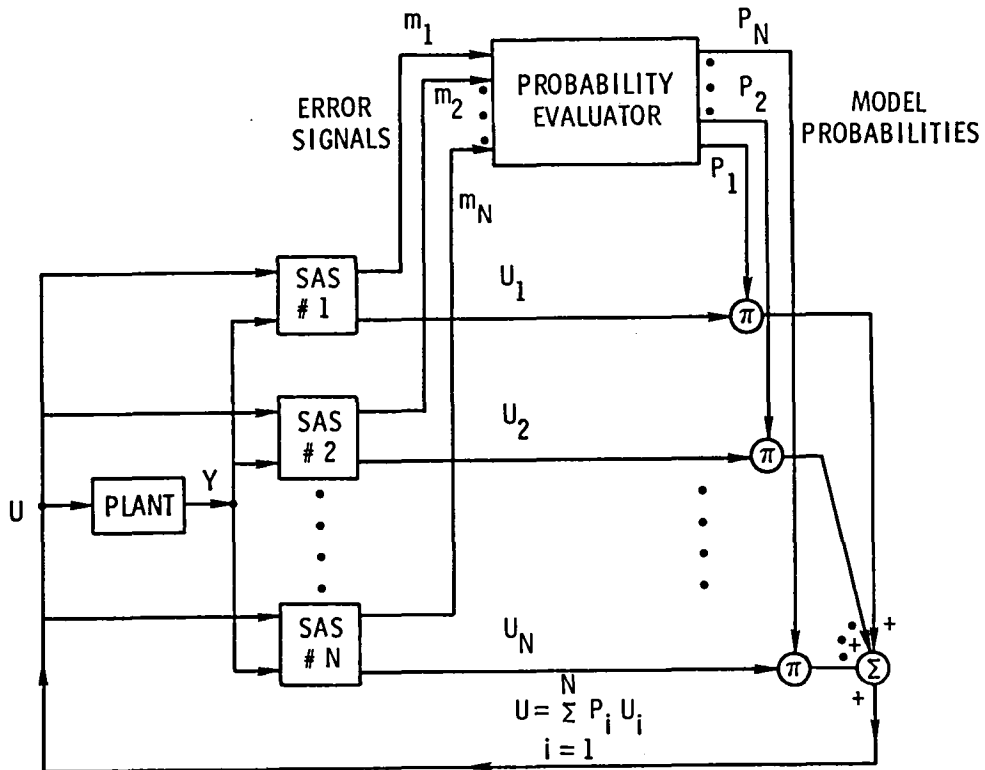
$m_1$

PROBABILITY EVALUATOR

$P_N$

$P_2$

$P_1$

ERROR SIGNALS

$m_2$

$m_N$

MODEL PROBABILITIES

SAS # 1

$U_1$

$\pi$

SAS # 2

$U_2$

$\pi$

U

PLANT

Y

SAS # N

$U_N$

$\pi$

$\Sigma$

+

+

+

$U = \sum_{i=1}^{N} P_i U_i$